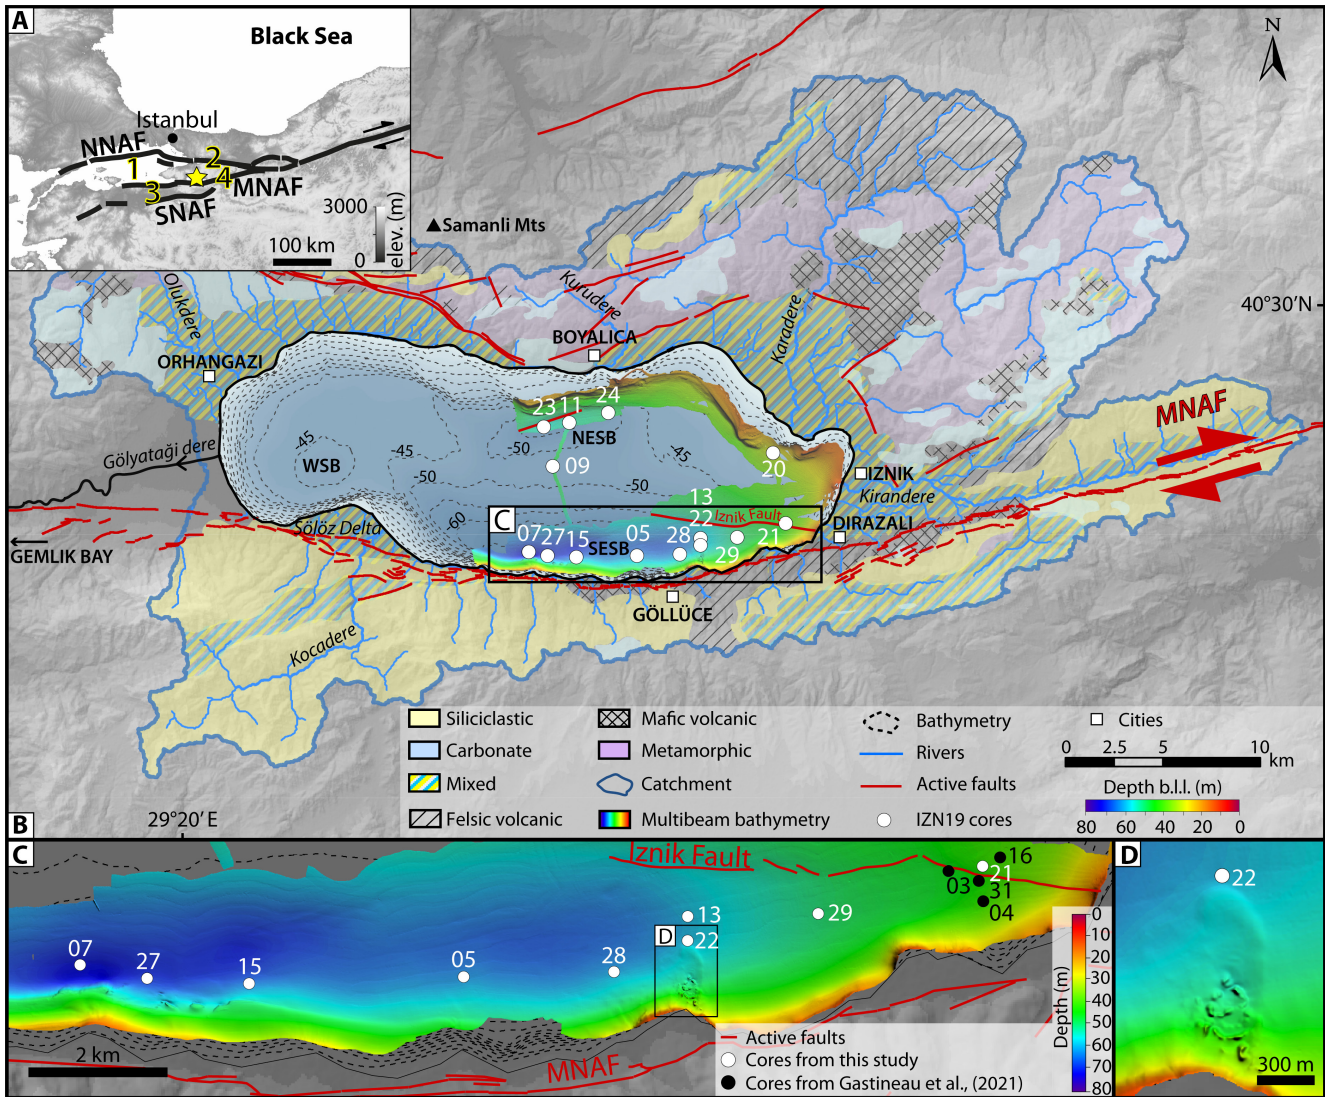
A
Black Sea
Istanbul
NNAF
1
2
3
4
MNAF
SNAF
3000
0
elev. (m)
100 km

N

Samanli Mts
Olukdere
Kurudere
Karadere
BOYALICA
ORHANGAZI
40°30′N
23 11 24
NESB
WSB
-45
-45
-50
-50
45
-50
09
20
MNAF
IZNIK
Kirandere
Gölyatağı dere
13
22
Iznik Fault
C
07 27 15
SESB
05
28
29
21
DIRAZALI
-60
Sölöz Delta
GEMLIK BAY
GÖLLÜCE
Kocadere

Siliciclastic
Carbonate
Mixed
Felsic volcanic
Mafic volcanic
Metamorphic
Catchment
Multibeam bathymetry
Bathymetry
Rivers
Active faults
IZN19 cores
Cities
0 2.5 5 10 km
Depth b.l.l. (m)
80 60 40 20 0
B
29°20′ E

C
Iznik Fault
16
21
03
31
04
13
29
D
22
07
27
15
05
28
2 km
MNAF
Active faults
Cores from this study
Cores from Gastineau et al., (2021)
Depth (m)
0
10
20
30
40
50
60
70
80
D
22
300 m